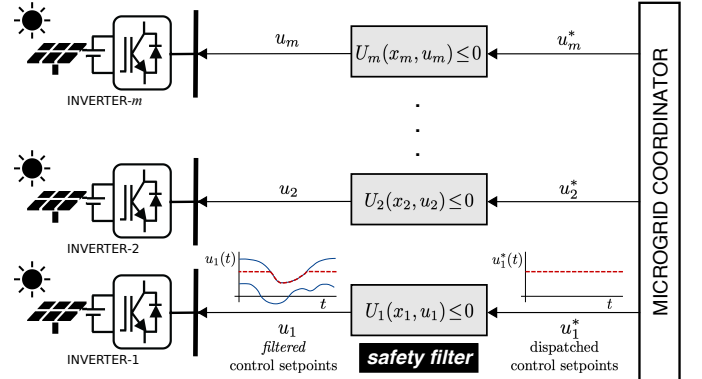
$u_m$

$U_m(x_m, u_m) \leq 0$

$u_m^*$

INVERTER-$m$

MICROGRID COORDINATOR

$u_2$

$U_2(x_2, u_2) \leq 0$

$u_2^*$

INVERTER-2

$u_1(t)$

$t$

$u_1^*(t)$

$t$

$U_1(x_1, u_1) \leq 0$

INVERTER-1

$u_1$
filtered
control setpoints

safety filter

$u_1^*$
dispatched
control setpoints